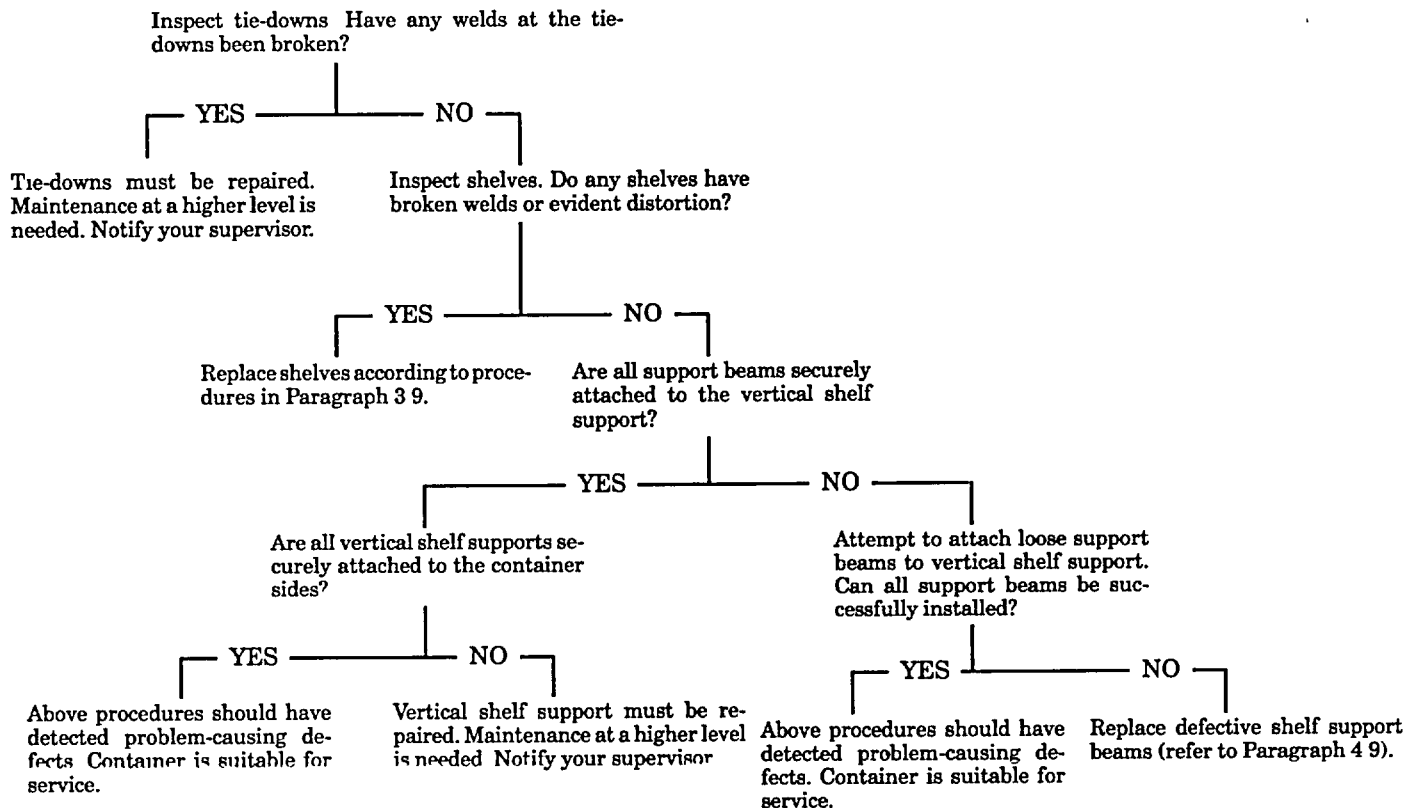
Inspect tie-downs Have any welds at the tie-downs been broken?

YES

NO

Tie-downs must be repaired. Maintenance at a higher level is needed. Notify your supervisor.

Inspect shelves. Do any shelves have broken welds or evident distortion?

YES

NO

Replace shelves according to procedures in Paragraph 3 9.

Are all support beams securely attached to the vertical shelf support?

YES

NO

Are all vertical shelf supports securely attached to the container sides?

Attempt to attach loose support beams to vertical shelf support. Can all support beams be successfully installed?

YES

NO

Above procedures should have detected problem-causing defects Container is suitable for service.

Vertical shelf support must be repaired. Maintenance at a higher level is needed Notify your supervisor

YES

NO

Above procedures should have detected problem-causing defects. Container is suitable for service.

Replace defective shelf support beams (refer to Paragraph 4 9).